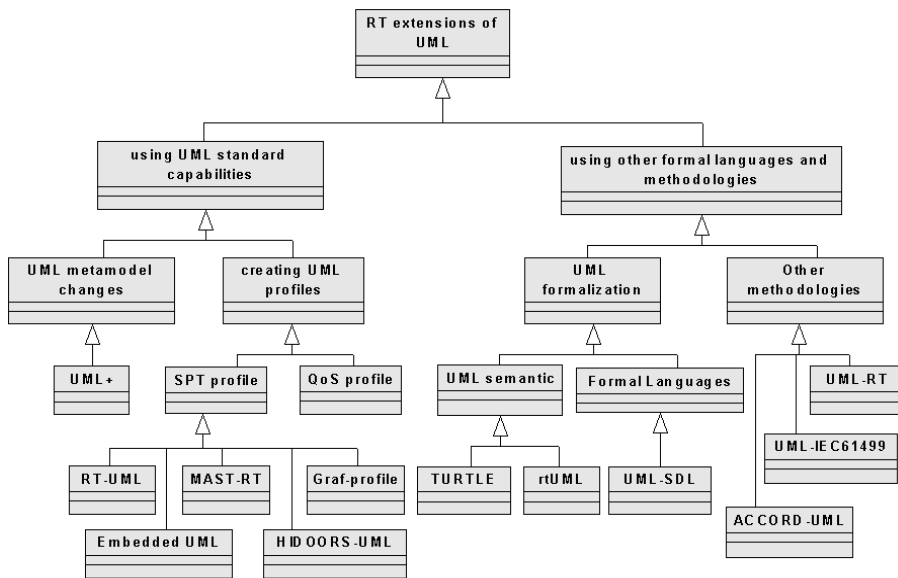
RT extensions of UML

using UML standard capabilities

using other formal languages and methodologies

UML metamodel changes

creating UML profiles

UML formalization

Other methodologies

UML+

SPT profile

QoS profile

UML semantic

Formal Languages

UML-RT

UML-IEC61499

RT-UML

MAST-RT

Graf-profile

TURTLE

rtUML

UML-SDL

Embedded UML

HIDOORS-UML

ACCORD-UML